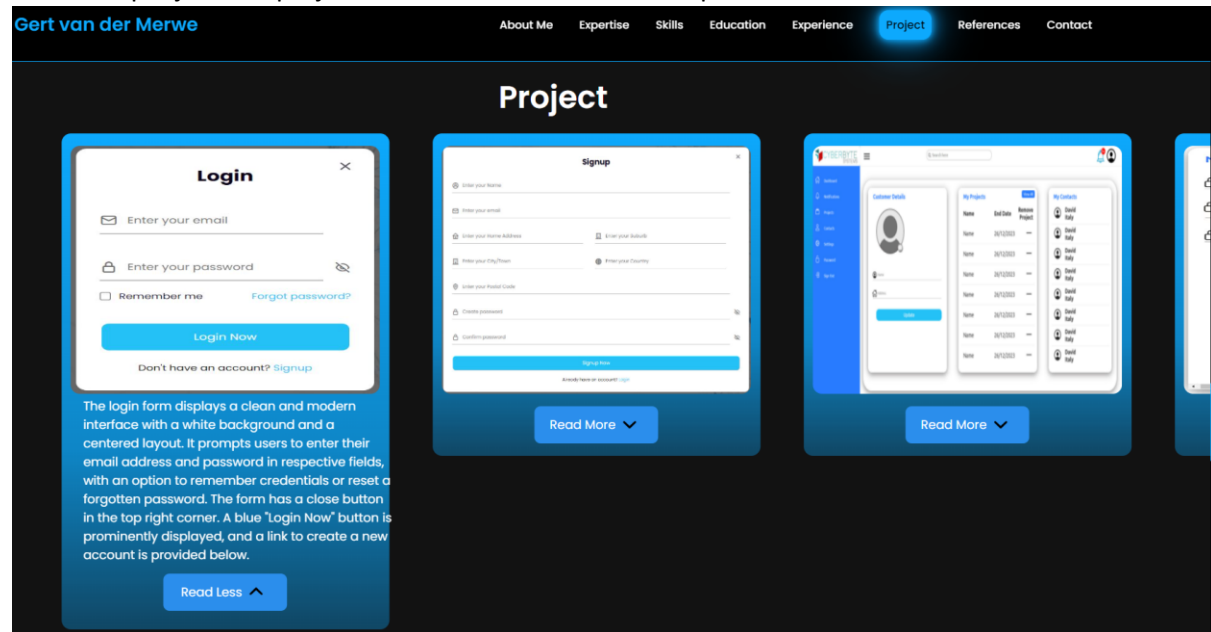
Gert van der Merwe

About Me Expertise Skills Education Experience Project References Contact

Project

Login

Enter your email

Enter your password

Remember me Forgot password?

Login Now

Don't have an account? Signup

The login form displays a clean and modern interface with a white background and a centered layout. It prompts users to enter their email address and password in respective fields, with an option to remember credentials or reset a forgotten password. The form has a close button in the top right corner. A blue "Login Now" button is prominently displayed, and a link to create a new account is provided below.

Read Less

Signup

Enter your Name

Enter your email

Enter your Home Address

Enter your Suburb

Enter your City/Town

Enter your Country

Enter your Postal Code

Create password

Confirm password

Signup Now

Already have an account? Login

Read More

CYBERBYTE

Customer Details

My Projects

Name End Date Remove Project

Name 26/12/2023

My Contacts

David Italy

Read More